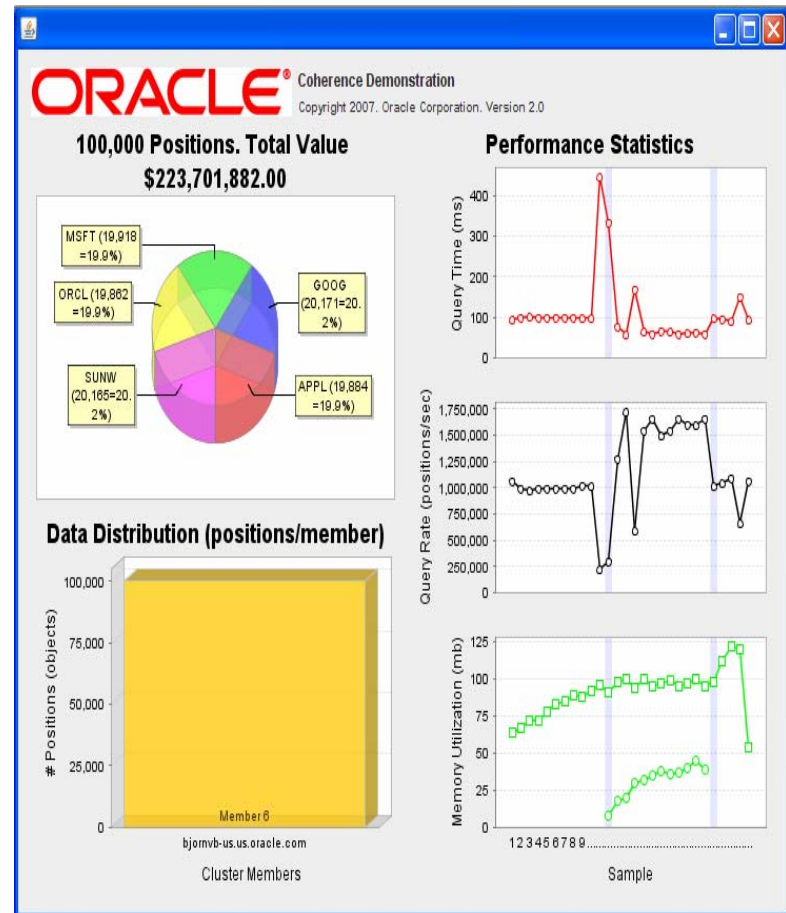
ORACLE® Coherence Demonstration
Copyright 2007. Oracle Corporation. Version 2.0

100,000 Positions. Total Value
$223,701,882.00

MSFT (19,918 =19.9%)
ORCL (19,862 =19.9%)
SUNW (20,165=20.2%)
GOOG (20,171=20.2%)
APPL (19,884 =19.9%)

Data Distribution (positions/member)

# Positions (objects)
100,000
75,000
50,000
25,000
0
Member 6
bjornvb-us.us.oracle.com
Cluster Members

Performance Statistics

Query Time (ms)
400
300
200
100
0

Query Rate (positions/sec)
1,750,000
1,500,000
1,250,000
1,000,000
750,000
500,000
250,000
0

Memory Utilization (mb)
125
100
75
50
25
0
123456789..............................................
Sample